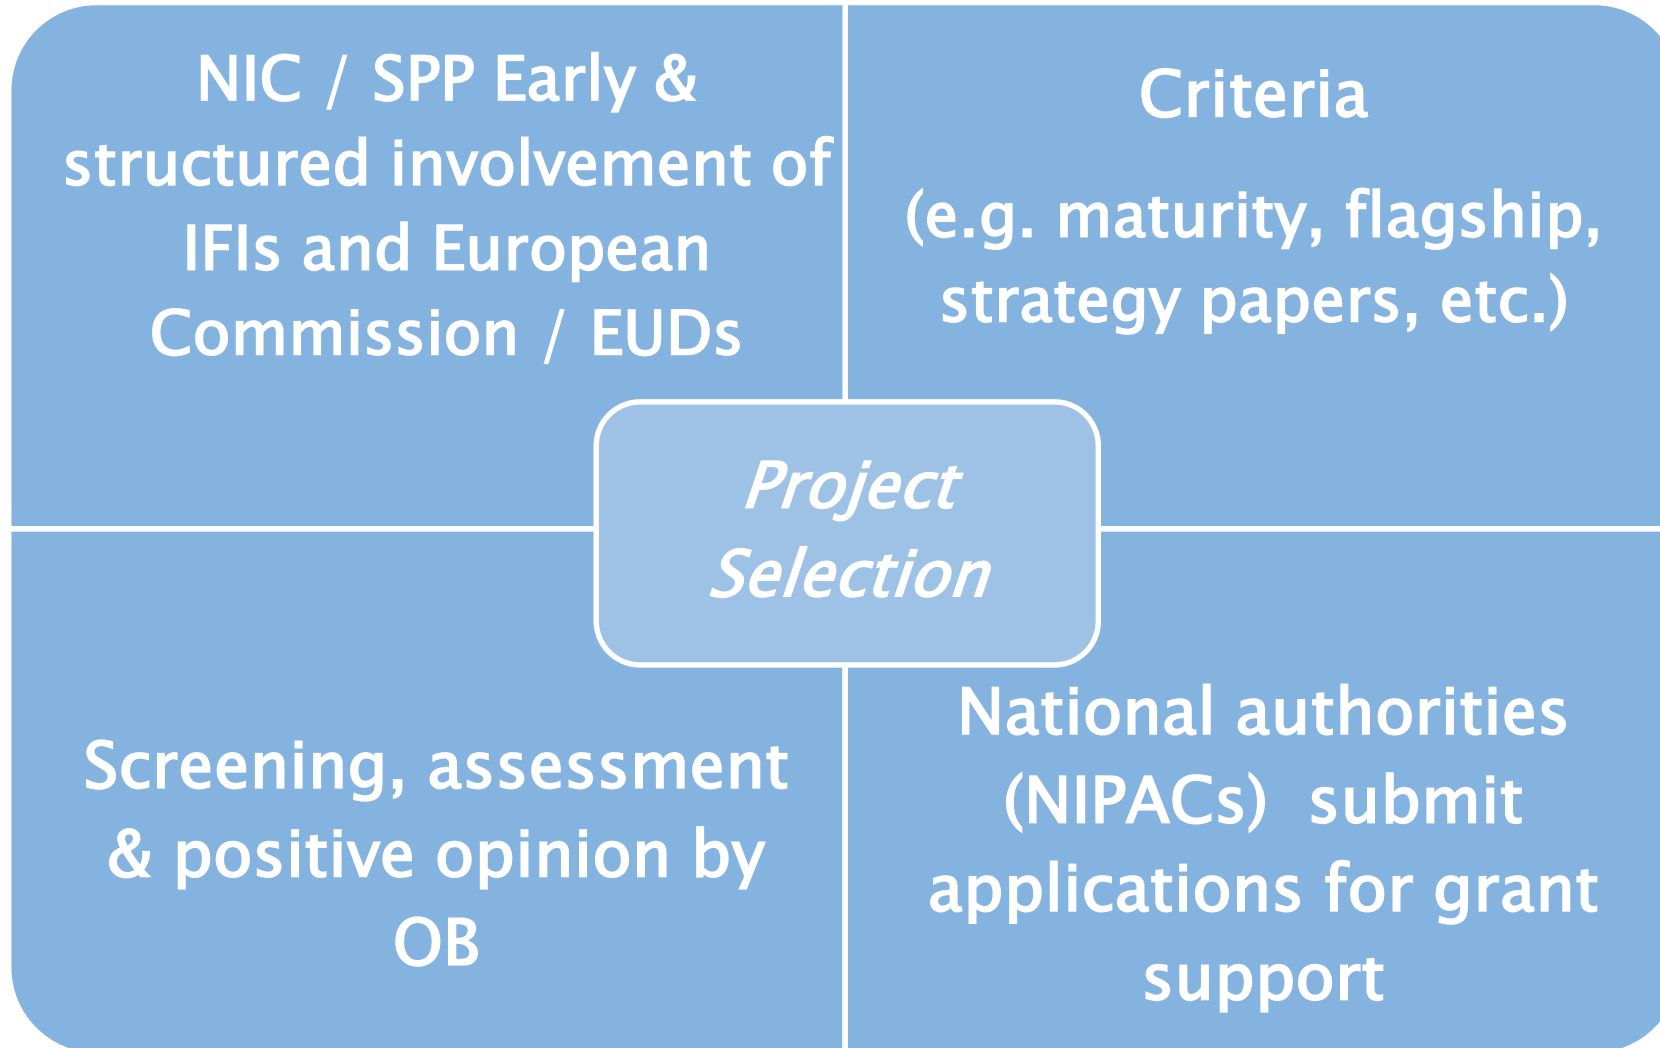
NIC / SPP Early & structured involvement of IFIs and European Commission / EUDs

Criteria

(e.g. maturity, flagship, strategy papers, etc.)

Project Selection

Screening, assessment & positive opinion by OB

National authorities (NIPACs) submit applications for grant support